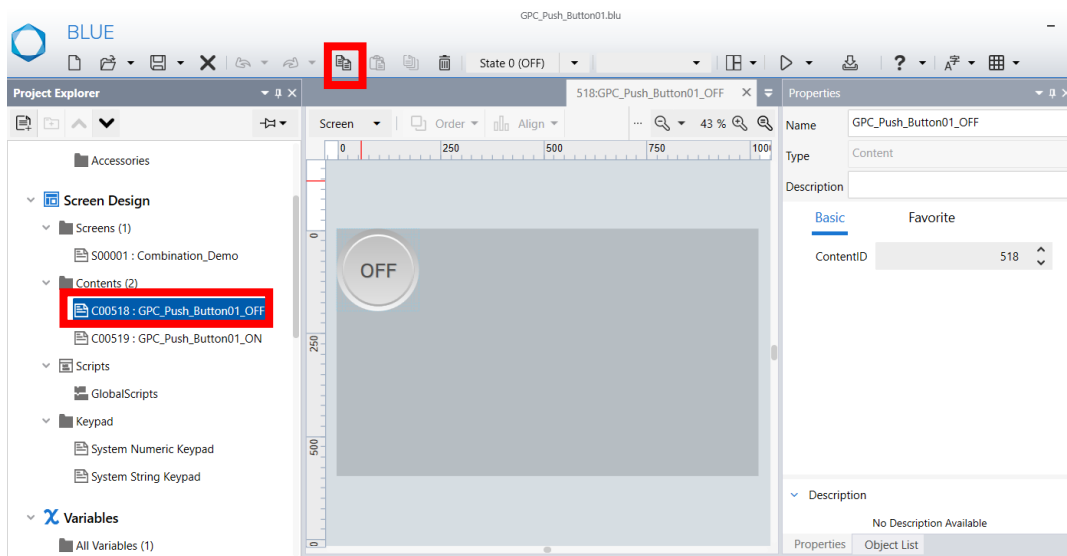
GPC_Push_Button01.blu

BLUE

State 0 (OFF)

Project Explorer

Accessories

Screen Design

Screens (1)

S00001 : Combination_Demo

Contents (2)

C00518 : GPC_Push_Button01_OFF

C00519 : GPC_Push_Button01_ON

Scripts

GlobalScripts

Keypad

System Numeric Keypad

System String Keypad

Variables

All Variables (1)

518:GPC_Push_Button01_OFF

Screen Order Align 43 %

0 250 500 750 100

0 250 500

OFF

Properties

Name GPC_Push_Button01_OFF

Type Content

Description

Basic Favorite

ContentID 518

Description

No Description Available

Properties Object List